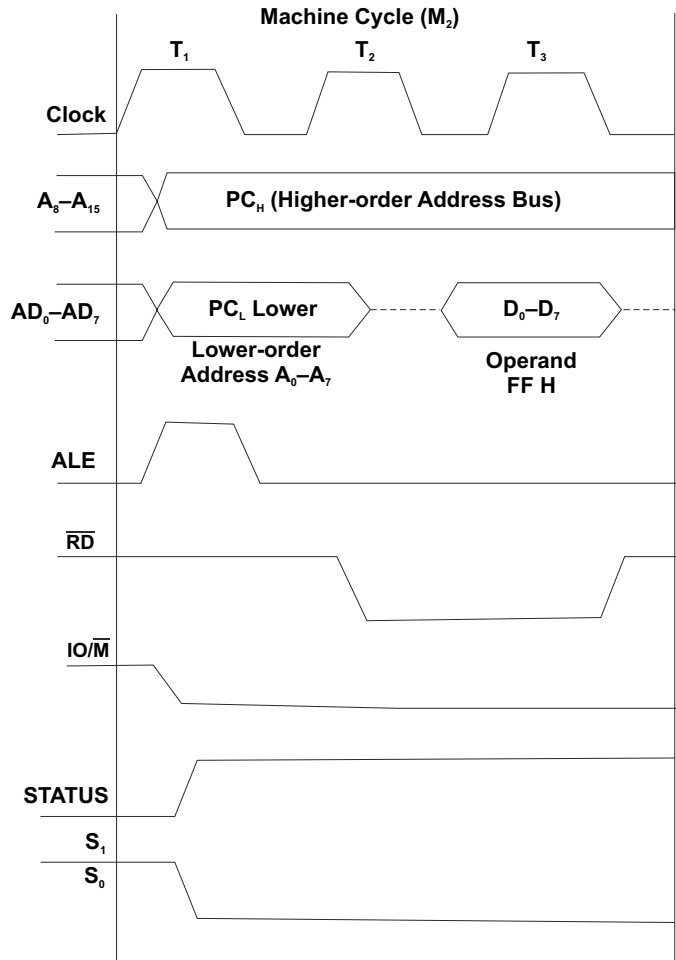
Machine Cycle ($M_2$)

$T_1$ $T_2$ $T_3$

Clock

$A_8$–$A_{15}$

$PC_H$ (Higher-order Address Bus)

$AD_0$–$AD_7$

$PC_L$ Lower

Lower-order Address $A_0$–$A_7$

$D_0$–$D_7$

Operand FF H

ALE

$\overline{RD}$

IO/$\overline{M}$

STATUS

$S_1$

$S_0$